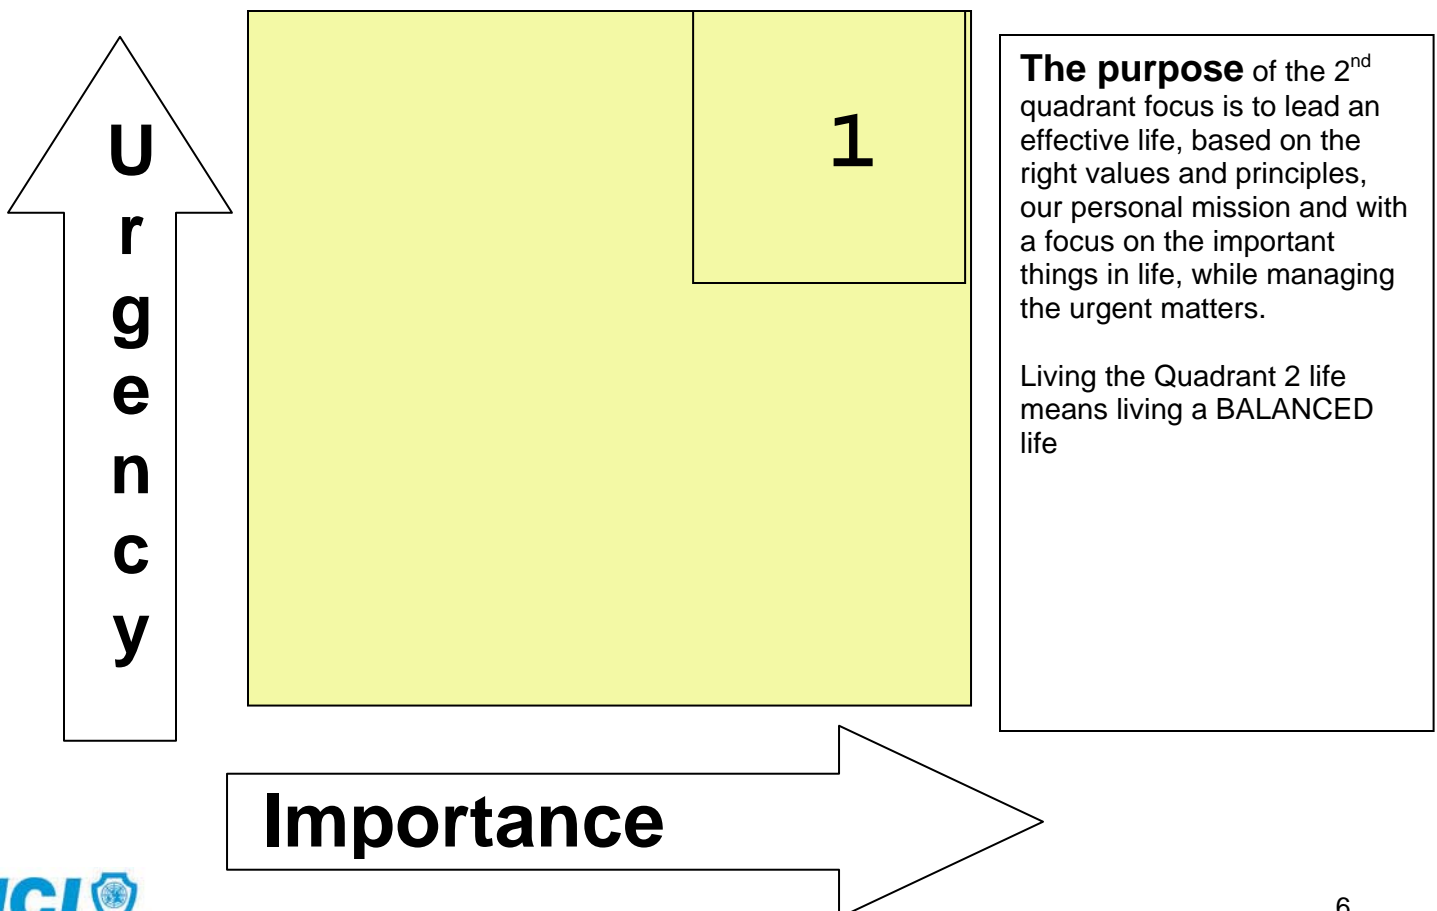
Urgency

1

The purpose of the 2$^{nd}$ quadrant focus is to lead an effective life, based on the right values and principles, our personal mission and with a focus on the important things in life, while managing the urgent matters.

Living the Quadrant 2 life means living a BALANCED life

Importance

JCI

6